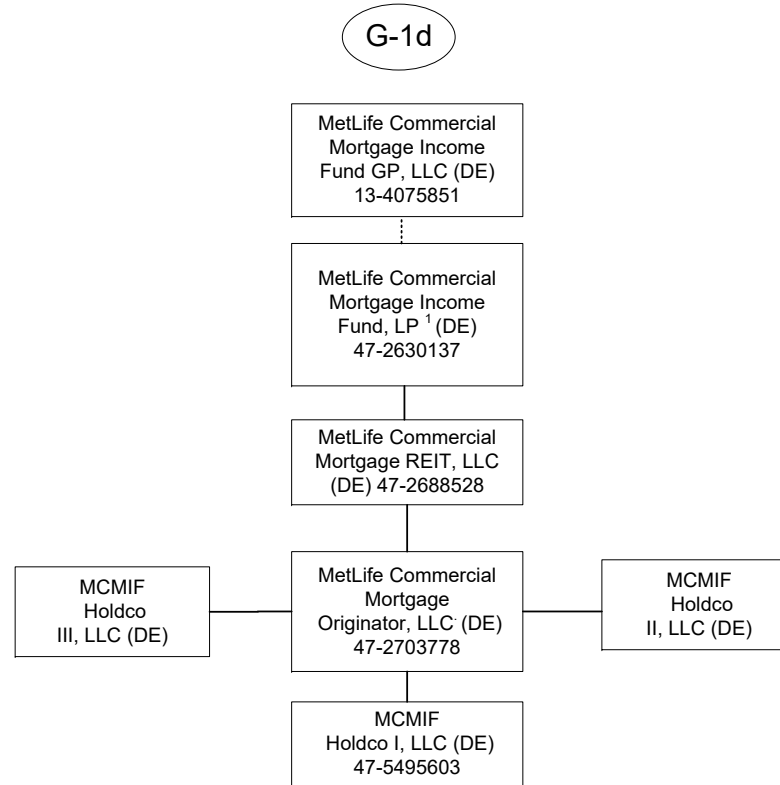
G-1d

MetLife Commercial Mortgage Income Fund GP, LLC (DE) 13-4075851

MetLife Commercial Mortgage Income Fund, LP $^1$ (DE) 47-2630137

MetLife Commercial Mortgage REIT, LLC (DE) 47-2688528

MCMIF Holdco III, LLC (DE)

MetLife Commercial Mortgage Originator, LLC (DE) 47-2703778

MCMIF Holdco II, LLC (DE)

MCMIF Holdco I, LLC (DE) 47-5495603